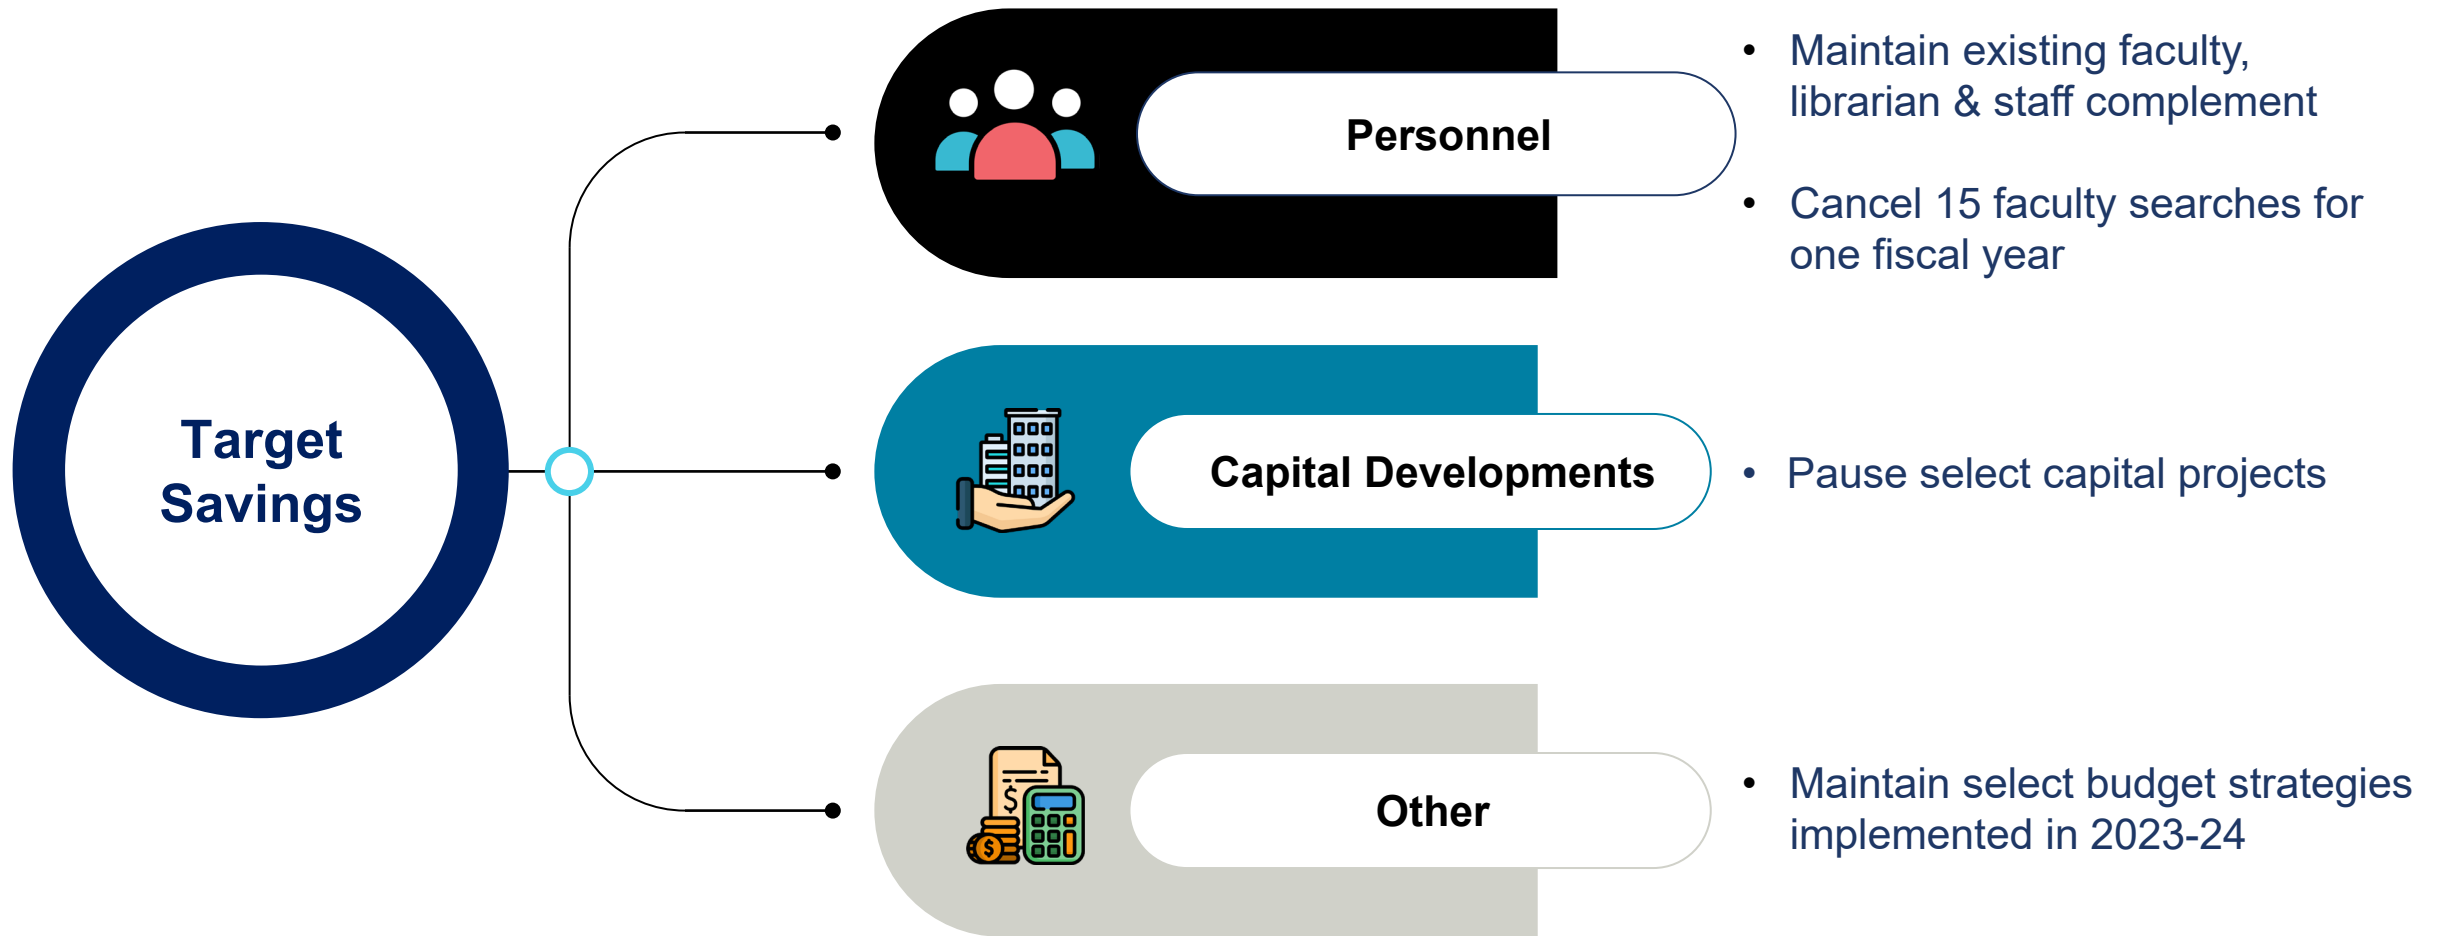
Target Savings

Personnel

- Maintain existing faculty, librarian & staff complement
- Cancel 15 faculty searches for one fiscal year

Capital Developments

- Pause select capital projects

Other

- Maintain select budget strategies implemented in 2023-24